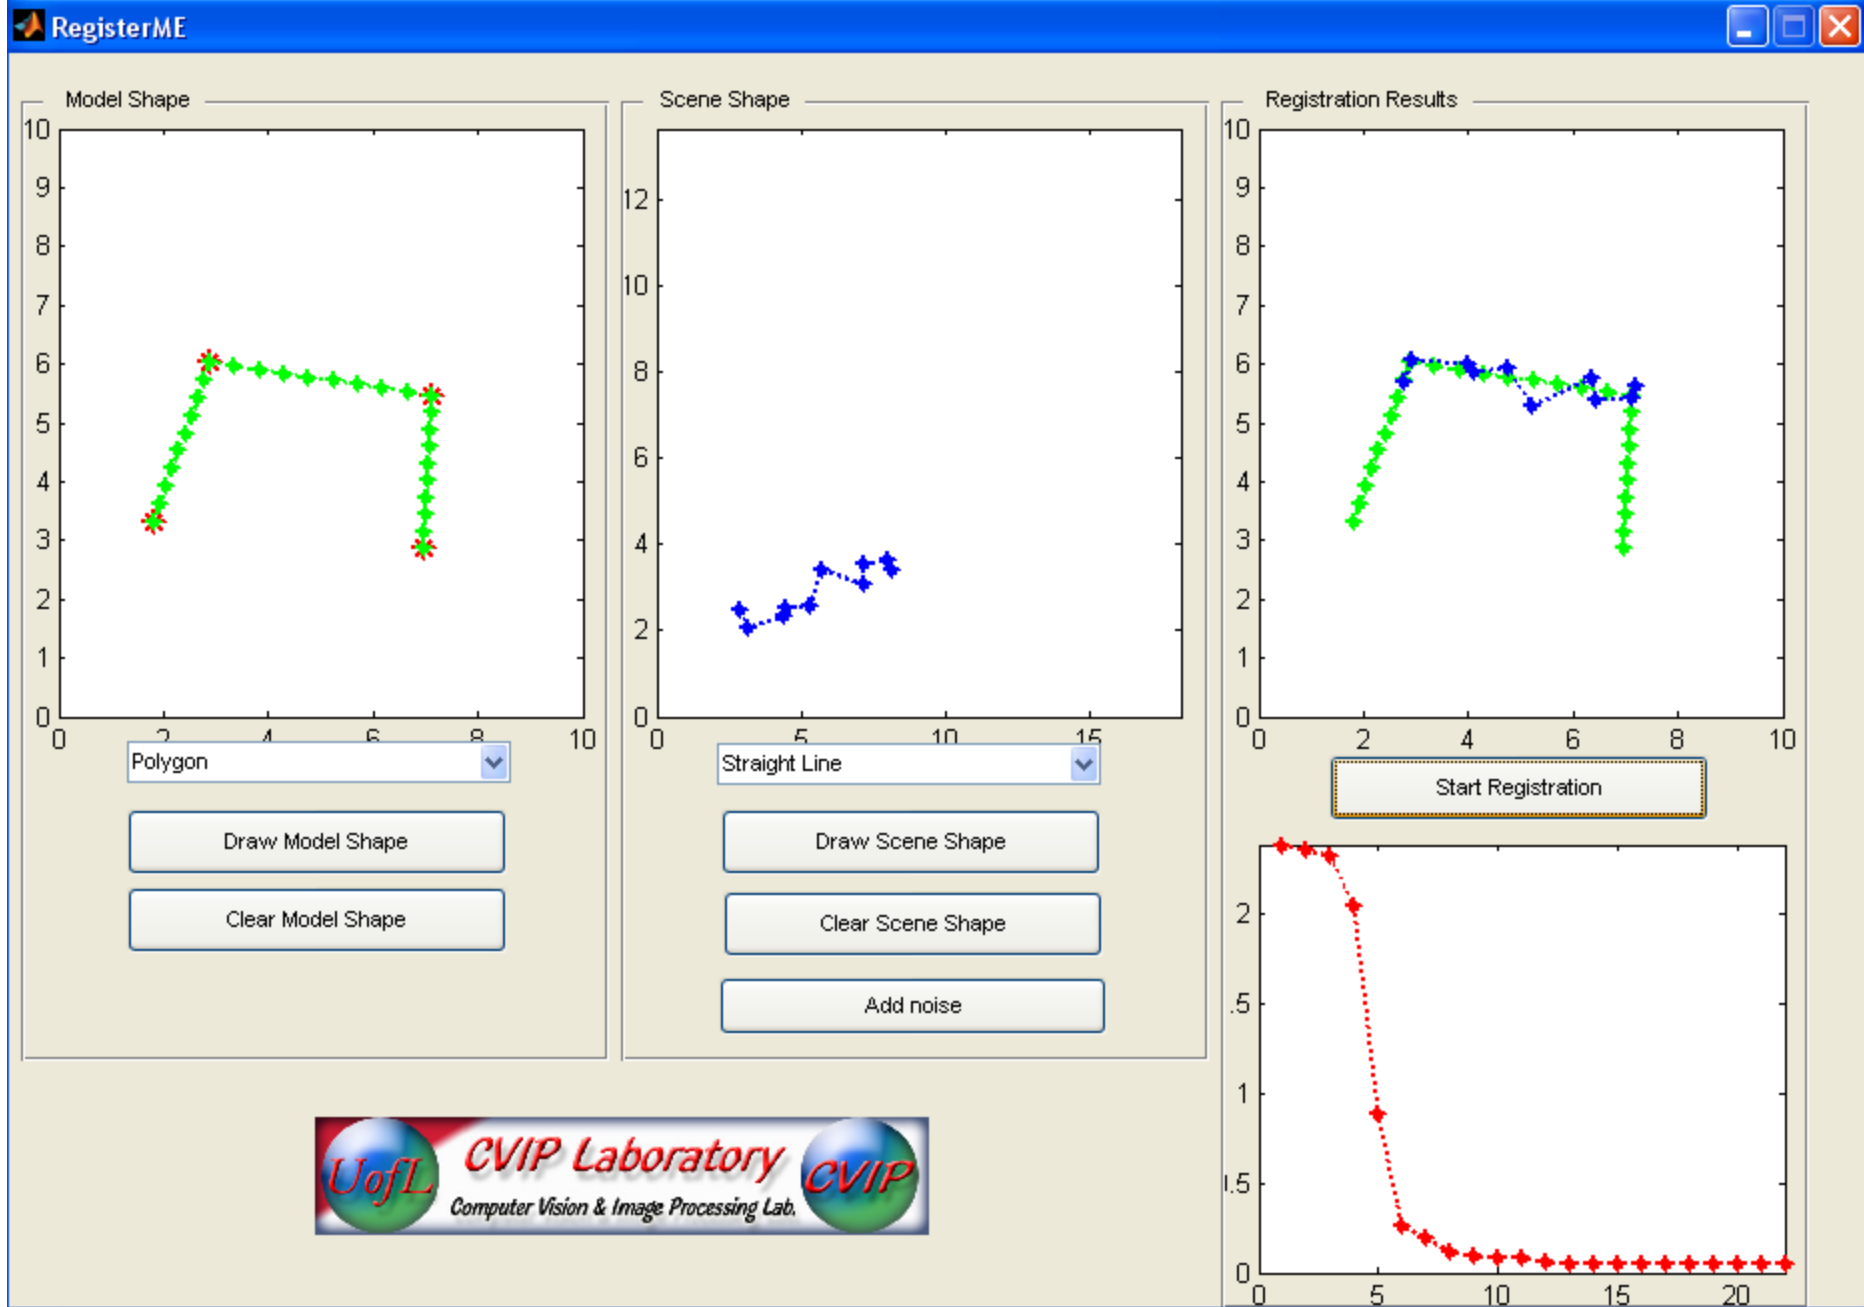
RegisterME

Model Shape

10
9
8
7
6
5
4
3
2
1
0
0 2 4 6 8 10

Polygon

Draw Model Shape

Clear Model Shape

Scene Shape

12
10
8
6
4
2
0
0 5 10 15

Straight Line

Draw Scene Shape

Clear Scene Shape

Add noise

Registration Results

10
9
8
7
6
5
4
3
2
1
0
0 2 4 6 8 10

Start Registration

2
.5
1
.5
0
0 5 10 15 20

UofL CVIP Laboratory CVIP
Computer Vision & Image Processing Lab.